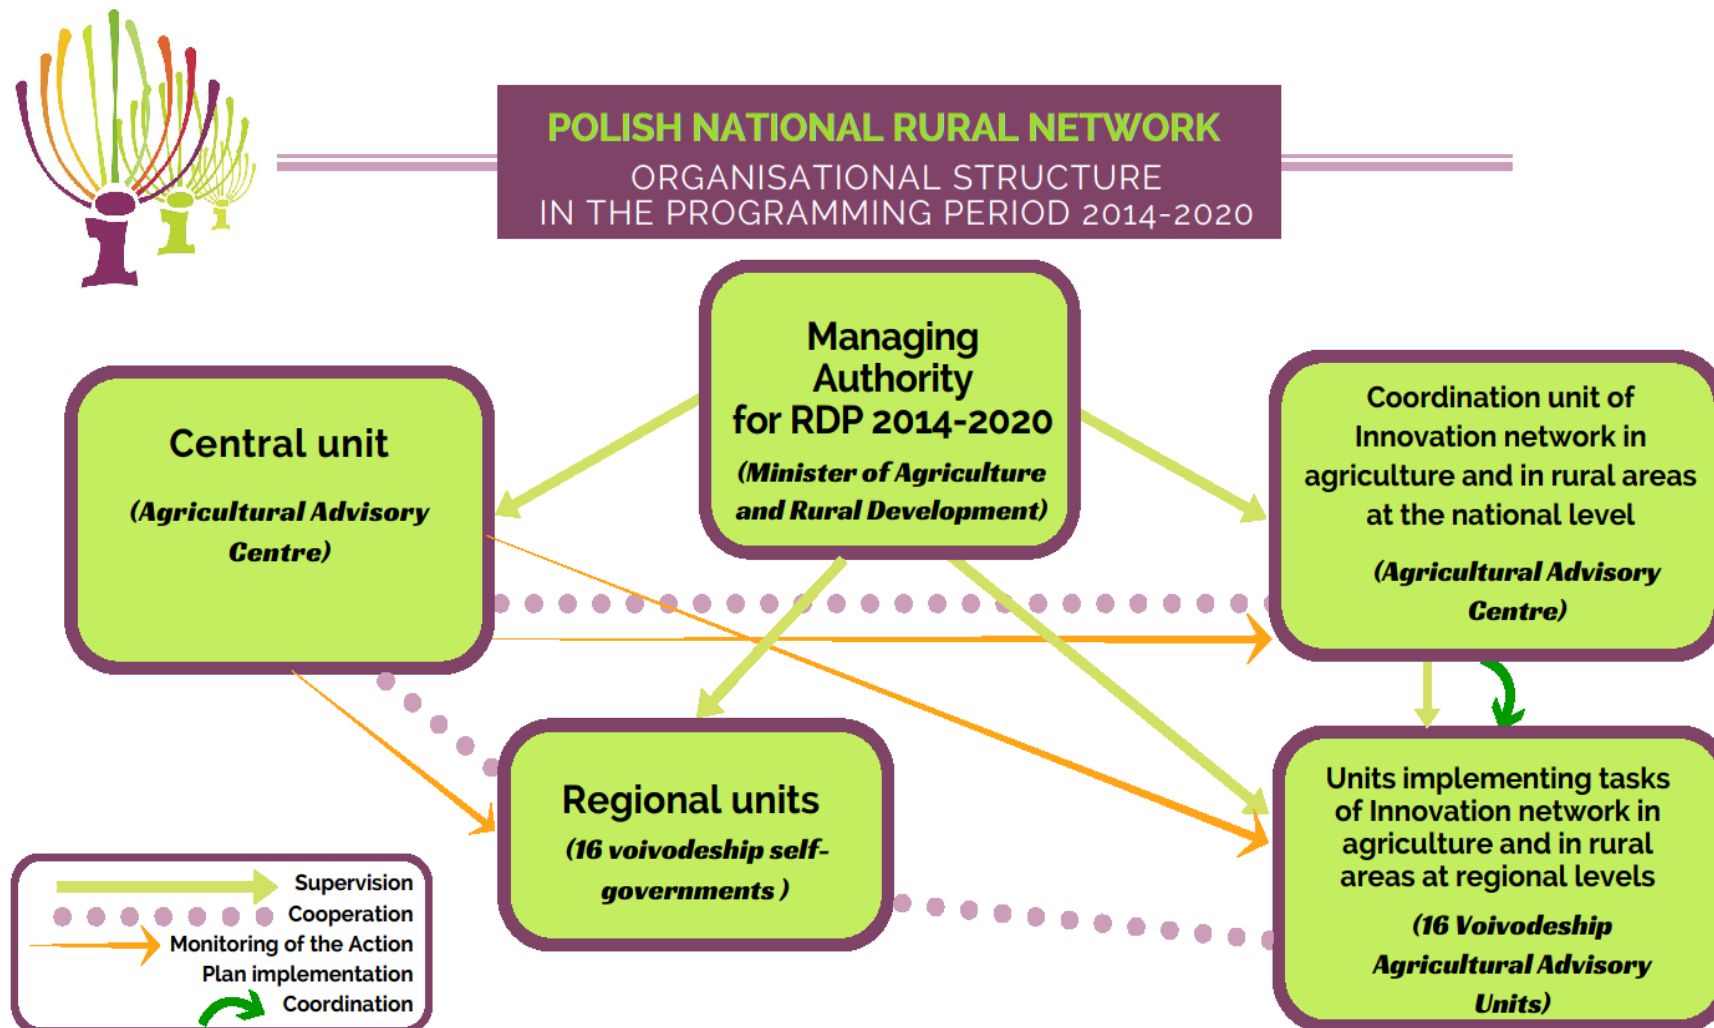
POLISH NATIONAL RURAL NETWORK
ORGANISATIONAL STRUCTURE
IN THE PROGRAMMING PERIOD 2014-2020

Managing Authority for RDP 2014-2020
(Minister of Agriculture and Rural Development)

Central unit
(Agricultural Advisory Centre)

Coordination unit of Innovation network in agriculture and in rural areas at the national level
(Agricultural Advisory Centre)

Regional units
(16 voivodeship self-governments )

Units implementing tasks of Innovation network in agriculture and in rural areas at regional levels
(16 Voivodeship Agricultural Advisory Units)

Supervision
Cooperation
Monitoring of the Action Plan implementation
Coordination